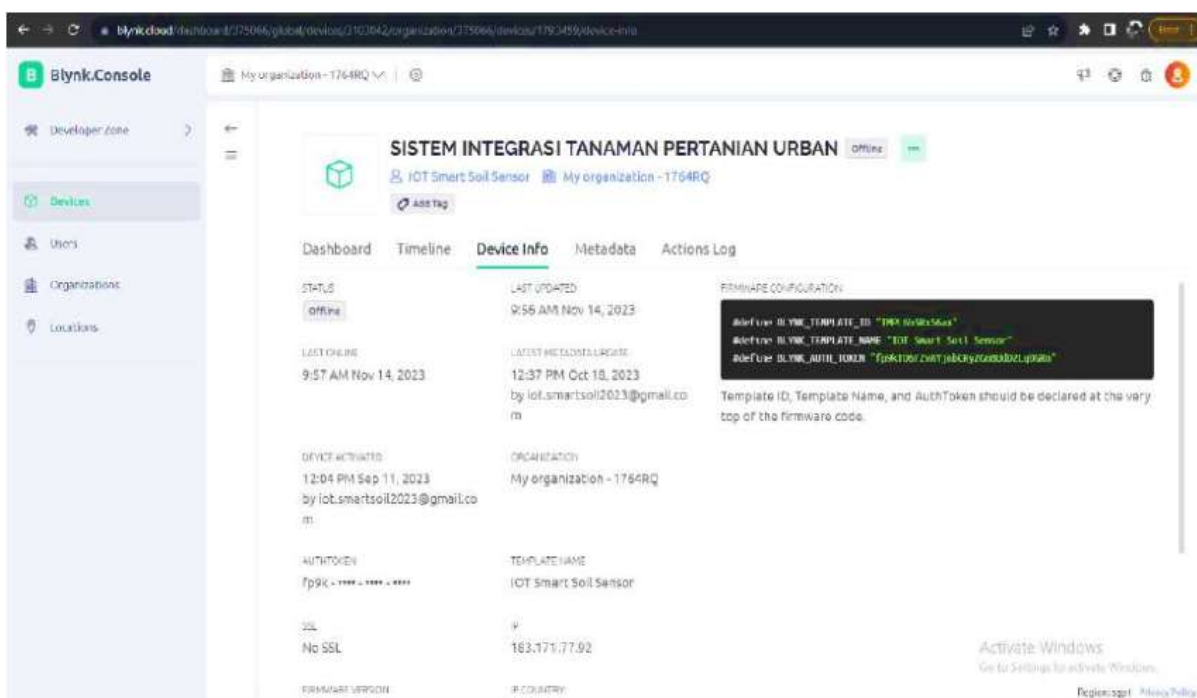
blynk.cloud/dashboard/375066/global/devices/2103042/organization/375066/devices/1783459/device-info

Blynk.Console

My organization - 1764RQ

Developer zone

Devices

Users

Organizations

Locations

SISTEM INTEGRASI TANAMAN PERTANIAN URBAN Offline

IOT Smart Soil Sensor My organization - 1764RQ

Add Tag

Dashboard Timeline Device Info Metadata Actions Log

STATUS
Offline

LAST UPDATED
9:56 AM Nov 14, 2023

FIRMWARE CONFIGURATION

#define BLYNK_TEMPLATE_ID "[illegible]"
#define BLYNK_TEMPLATE_NAME "IOT Smart Soil Sensor"
#define BLYNK_AUTH_TOKEN "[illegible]"

Template ID, Template Name, and AuthToken should be declared at the very top of the firmware code.

LAST ONLINE
9:57 AM Nov 14, 2023

LATEST METADATA UPDATE
12:37 PM Oct 18, 2023
by iot.smartsoil2023@gmail.com

DEVICE ACTIVATED
12:04 PM Sep 11, 2023
by iot.smartsoil2023@gmail.com

ORGANIZATION
My organization - 1764RQ

AUTHTOKEN
Fp9c - **** - **** - ****

TEMPLATE NAME
IOT Smart Soil Sensor

SSL
No SSL

IP
183.171.77.92

FIRMWARE VERSION

IP COUNTRY

Activate Windows
Go to Settings to activate Windows.

Region: sgp1 Privacy Policy